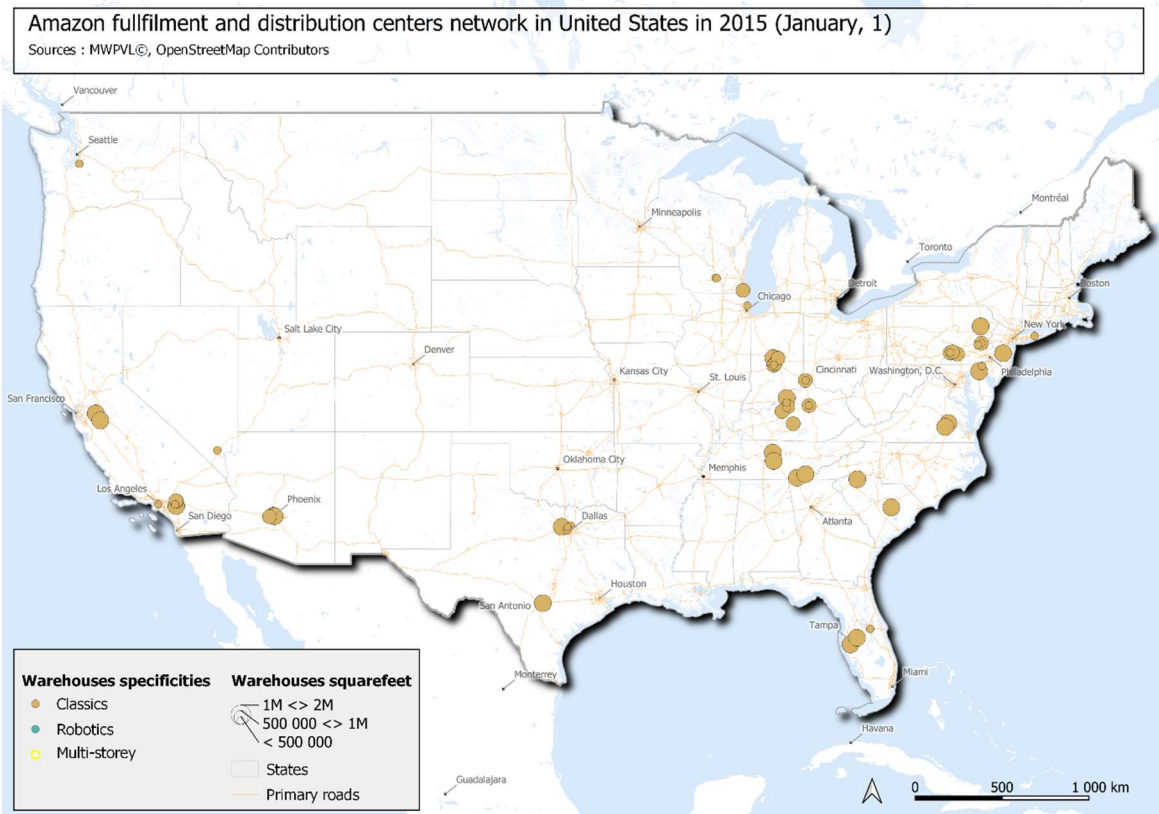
Amazon fullfilment and distribution centers network in United States in 2015 (January, 1)
Sources : MWPVL©, OpenStreetMap Contributors

Vancouver
Seattle
Minneapolis
Montréal
Toronto
Boston
Detroit
Chicago
New York
Salt Lake City
Denver
Kansas City
St. Louis
Cincinnati
Washington, D.C.
Philadelphia
San Francisco
Oklahoma City
Memphis
Los Angeles
San Diego
Phoenix
Dallas
Atlanta
Houston
San Antonio
Tampa
Miami
Monterrey
Havana
Guadalajara

Warehouses specificities
Classics
Robotics
Multi-storey

Warehouses squarefeet
1M <> 2M
500 000 <> 1M
< 500 000
States
Primary roads

0 500 1 000 km